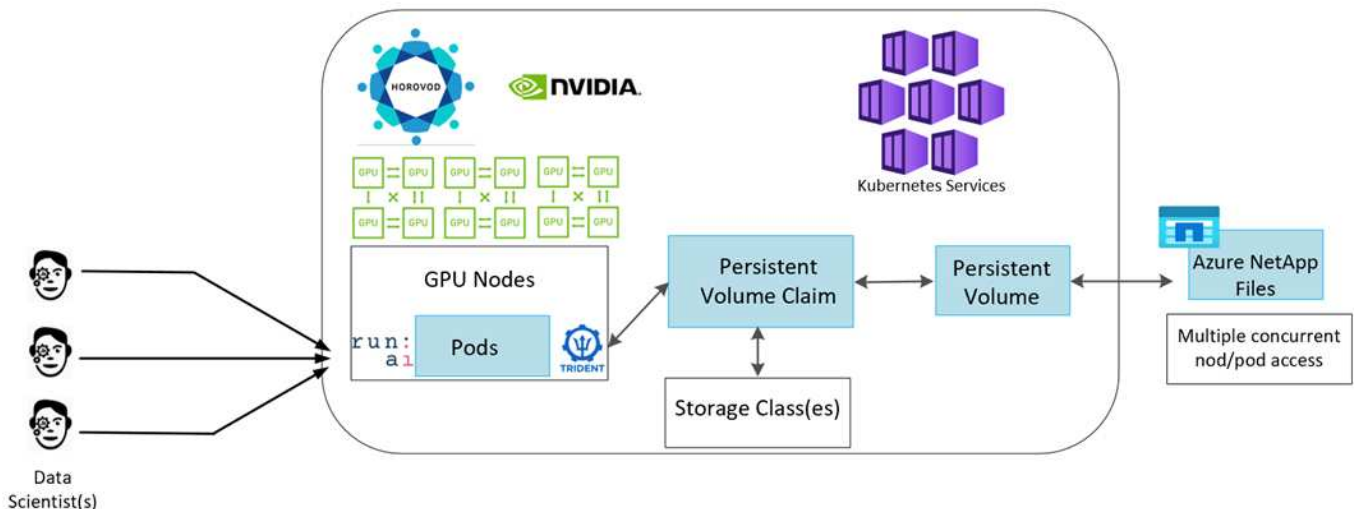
HOROVOD

NVIDIA.

GPU GPU GPU GPU GPU GPU
GPU GPU GPU GPU GPU GPU

Kubernetes Services

GPU Nodes

run: ai

Pods

TRIDENT

Persistent Volume Claim

Persistent Volume

Azure NetApp Files

Multiple concurrent nod/pod access

Storage Class(es)

Data Scientist(s)